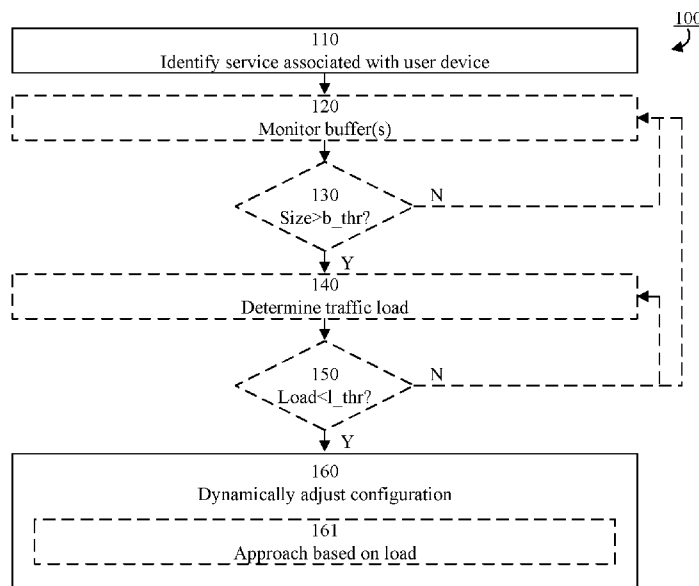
100

110
Identify service associated with user device

120
Monitor buffer(s)

130
Size>b_thr?

N

Y

140
Determine traffic load

150
Load<l_thr?

N

Y

160
Dynamically adjust configuration

161
Approach based on load